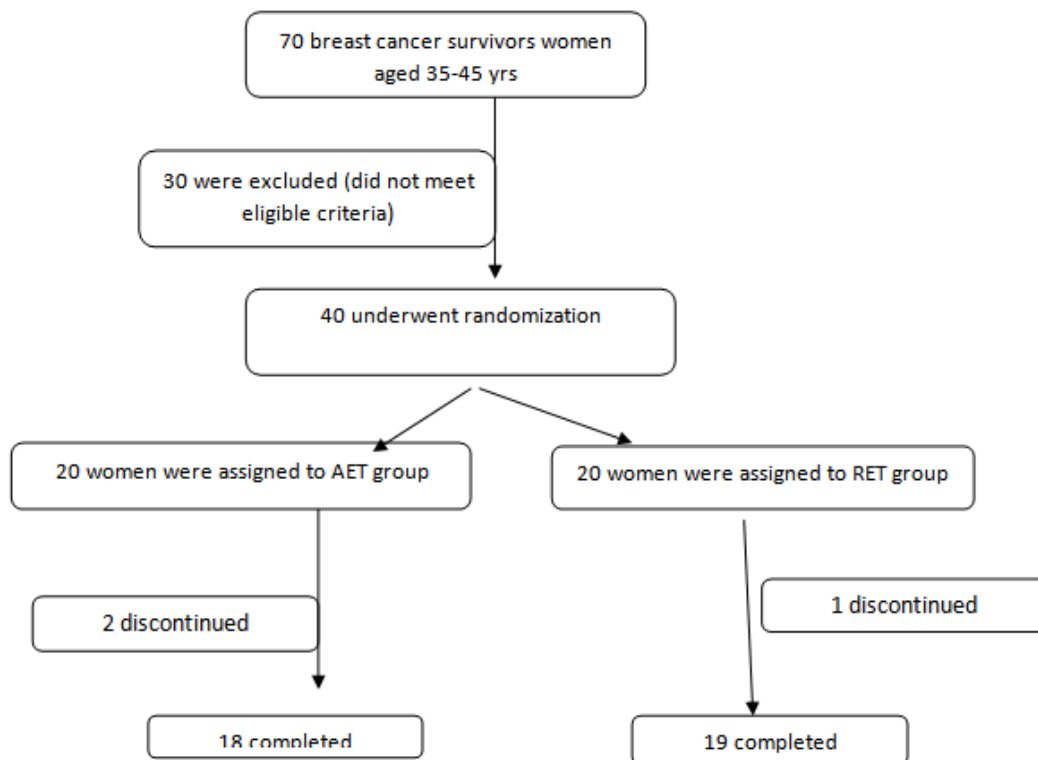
70 breast cancer survivors women aged 35-45 yrs

30 were excluded (did not meet eligible criteria)

40 underwent randomization

20 women were assigned to AET group

20 women were assigned to RET group

2 discontinued

1 discontinued

18 completed

19 completed